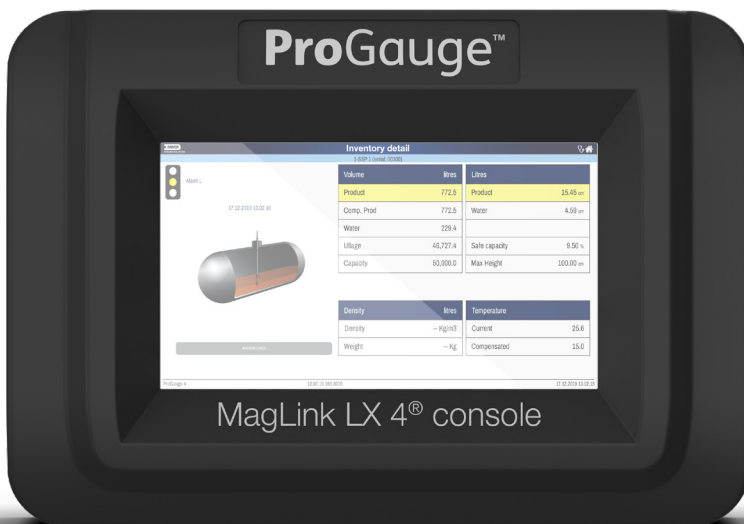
ProGauge™

Inventory detail

Warn L

17.12.2019 15:02:16

| Volume | litres |
|---|---|
| Product | 772.5 |
| Comp. Prod | 772.5 |
| Water | 229.4 |
| Ullage | 48,727.4 |
| Capacity | 50,000.0 |

| Litres | |
|---|---|
| Product | 15.45 cm |
| Water | 4.59 cm |
| | |
| Safe capacity | 9.50 % |
| Max Height | 100.00 cm |

| Density | litres |
|---|---|
| Density | -- Kg/m3 |
| Weight | -- Kg |

| Temperature | |
|---|---|
| Current | 25.6 |
| Compensated | 15.0 |

ProGauge 4

17.12.2019 15:02:16

MagLink LX 4® console